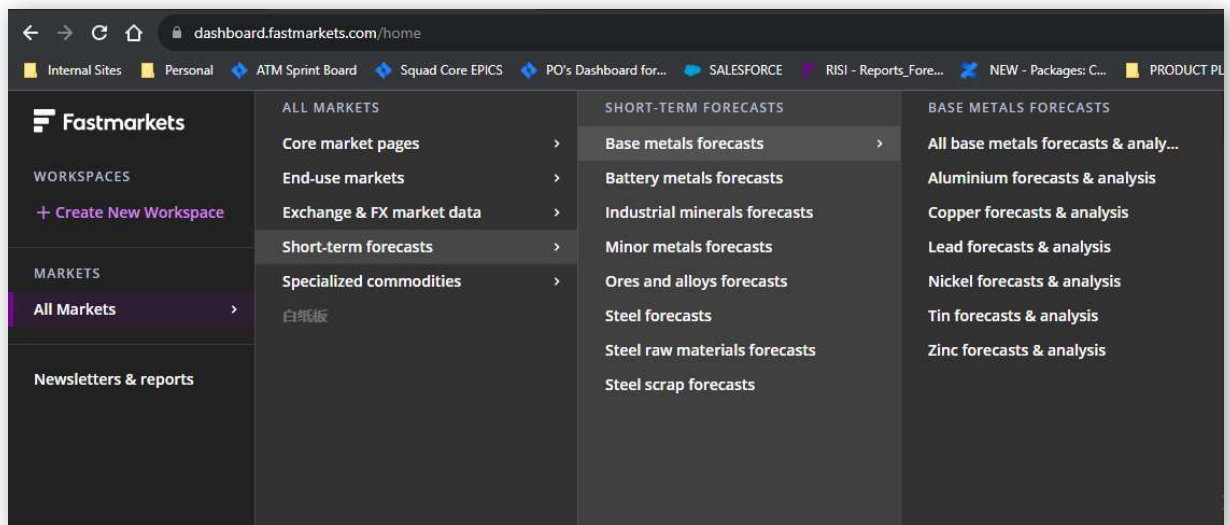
dashboard.fastmarkets.com/home

Internal Sites Personal ATM Sprint Board Squad Core EPICS PO's Dashboard for... SALESFORCE RISI - Reports_Fore... NEW - Packages: C... PRODUCT PL

Fastmarkets

WORKSPACES

+ Create New Workspace

MARKETS

All Markets ›

Newsletters & reports

ALL MARKETS

Core market pages ›

End-use markets ›

Exchange & FX market data ›

Short-term forecasts ›

Specialized commodities ›

白纸板

SHORT-TERM FORECASTS

Base metals forecasts ›

Battery metals forecasts

Industrial minerals forecasts

Minor metals forecasts

Ores and alloys forecasts

Steel forecasts

Steel raw materials forecasts

Steel scrap forecasts

BASE METALS FORECASTS

All base metals forecasts & analy...

Aluminium forecasts & analysis

Copper forecasts & analysis

Lead forecasts & analysis

Nickel forecasts & analysis

Tin forecasts & analysis

Zinc forecasts & analysis